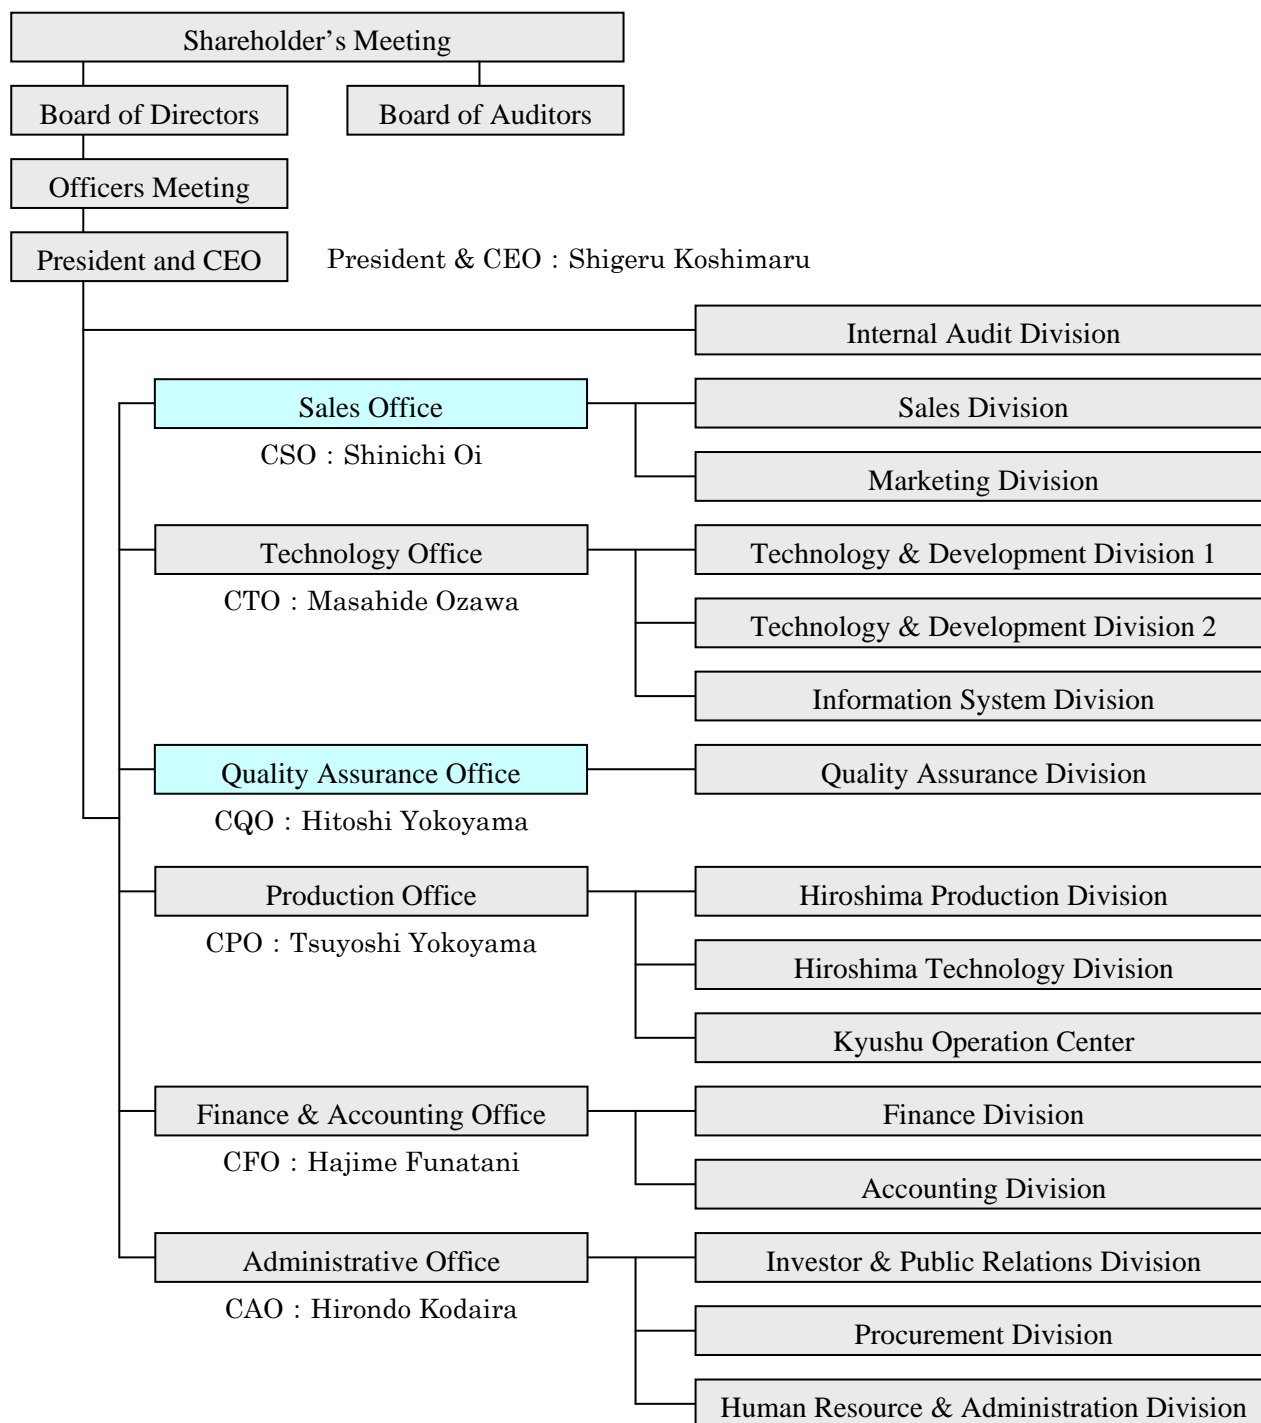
Shareholder’s Meeting

Board of Directors

Board of Auditors

Officers Meeting

President and CEO

President & CEO：Shigeru Koshimaru

Internal Audit Division

Sales Office

CSO：Shinichi Oi

Sales Division

Marketing Division

Technology Office

CTO：Masahide Ozawa

Technology & Development Division 1

Technology & Development Division 2

Information System Division

Quality Assurance Office

CQO：Hitoshi Yokoyama

Quality Assurance Division

Production Office

CPO：Tsuyoshi Yokoyama

Hiroshima Production Division

Hiroshima Technology Division

Kyushu Operation Center

Finance & Accounting Office

CFO：Hajime Funatani

Finance Division

Accounting Division

Administrative Office

CAO：Hirondo Kodaira

Investor & Public Relations Division

Procurement Division

Human Resource & Administration Division